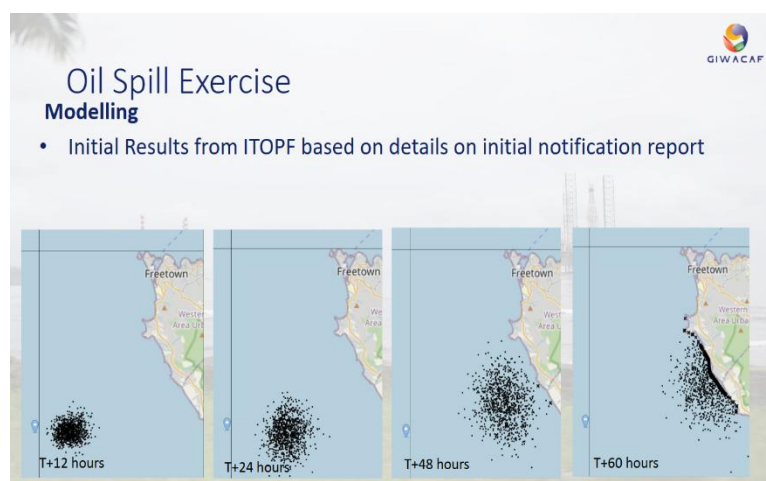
GIWACAF

Oil Spill Exercise

Modelling

• Initial Results from ITOPF based on details on initial notification report

Freetown
T+12 hours

Freetown
Area
T+24 hours

Freetown
Area
T+48 hours

Freetown
Western
Area
T+60 hours